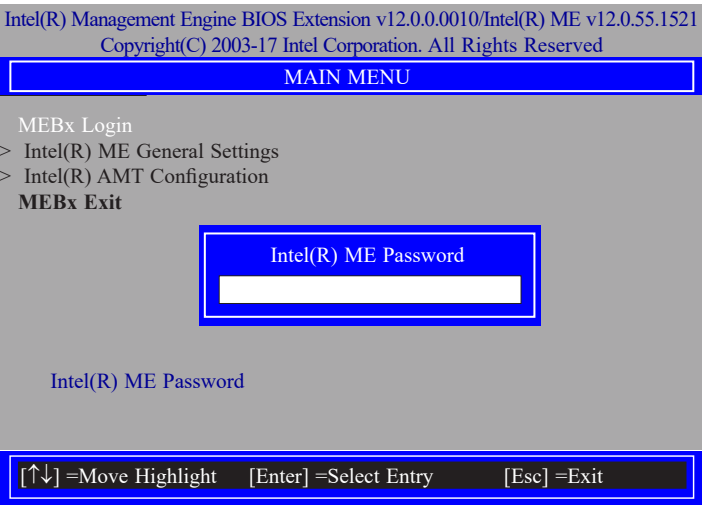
Intel(R) Management Engine BIOS Extension v12.0.0.0010/Intel(R) ME v12.0.55.1521
Copyright(C) 2003-17 Intel Corporation. All Rights Reserved

MAIN MENU

MEBx Login
> Intel(R) ME General Settings
> Intel(R) AMT Configuration
MEBx Exit

Intel(R) ME Password

Intel(R) ME Password

[↑↓] =Move Highlight [Enter] =Select Entry [Esc] =Exit